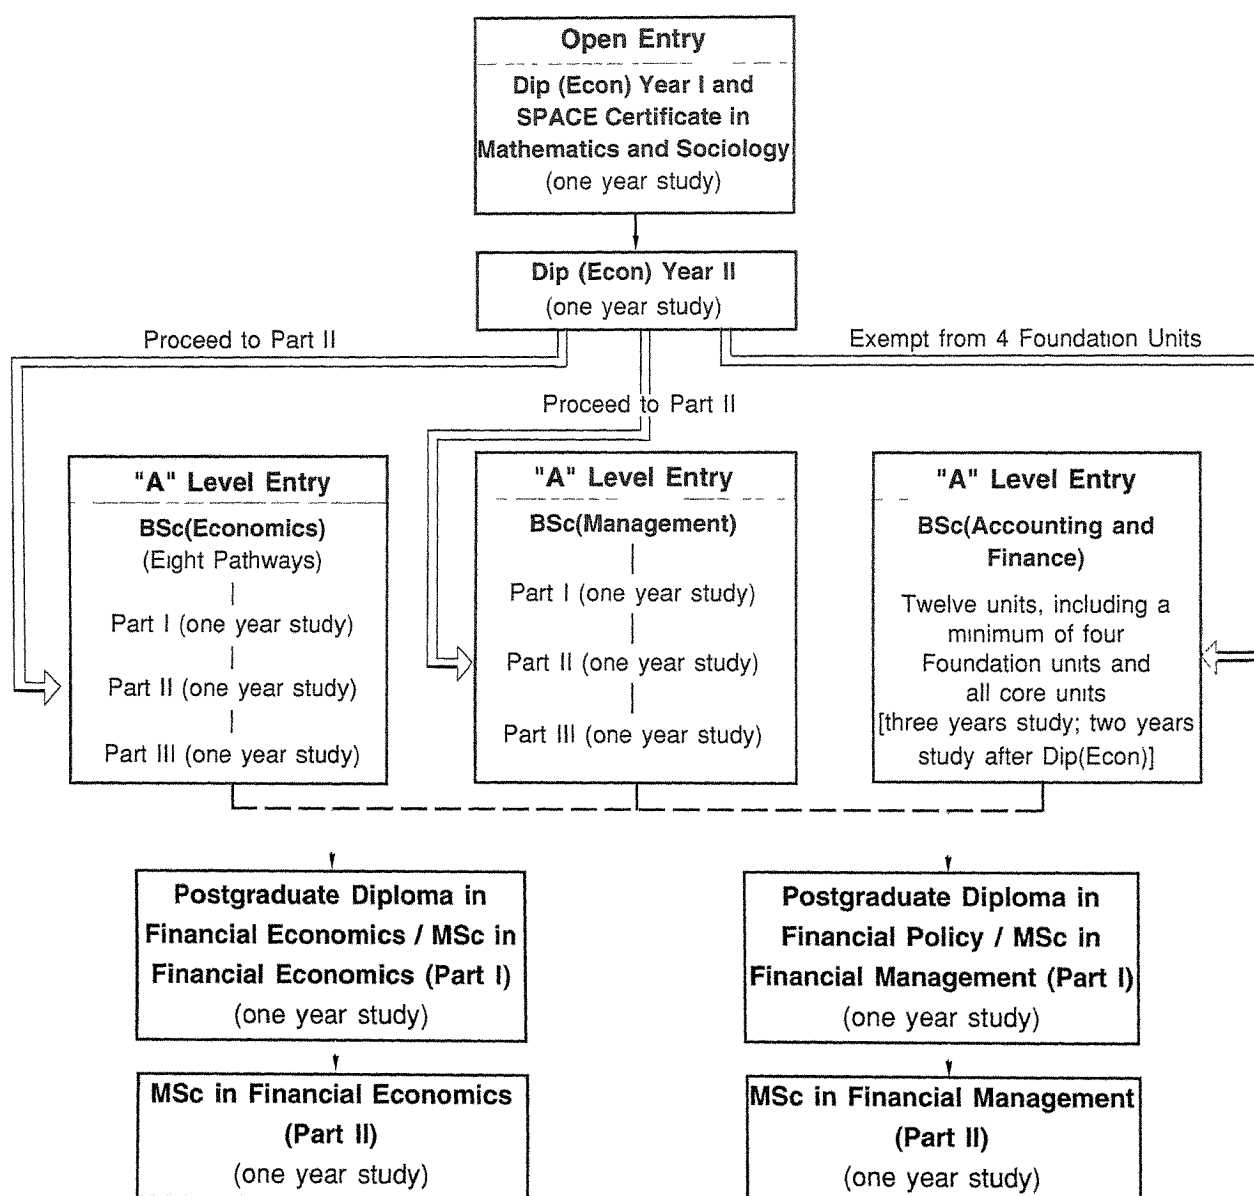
Open Entry

Dip (Econ) Year I and SPACE Certificate in Mathematics and Sociology (one year study)

Dip (Econ) Year II (one year study)

Proceed to Part II

Exempt from 4 Foundation Units

Proceed to Part II

"A" Level Entry

BSc(Economics) (Eight Pathways)

Part I (one year study)

Part II (one year study)

Part III (one year study)

"A" Level Entry

BSc(Management)

Part I (one year study)

Part II (one year study)

Part III (one year study)

"A" Level Entry

BSc(Accounting and Finance)

Twelve units, including a minimum of four Foundation units and all core units [three years study; two years study after Dip(Econ)]

Postgraduate Diploma in Financial Economics / MSc in Financial Economics (Part I) (one year study)

MSc in Financial Economics (Part II) (one year study)

Postgraduate Diploma in Financial Policy / MSc in Financial Management (Part I) (one year study)

MSc in Financial Management (Part II) (one year study)